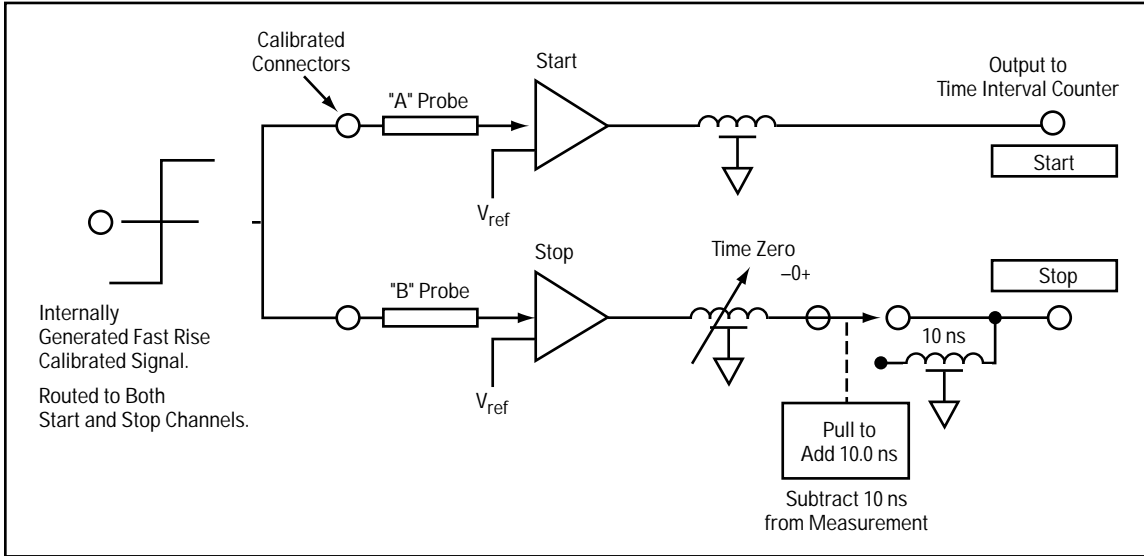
Calibrated Connectors

"A" Probe

Start

Output to Time Interval Counter

Start

$V_{ref}$

Stop

Time Zero
−0+

Stop

"B" Probe

10 ns

Internally Generated Fast Rise Calibrated Signal.

Routed to Both Start and Stop Channels.

$V_{ref}$

Pull to Add 10.0 ns

Subtract 10 ns from Measurement